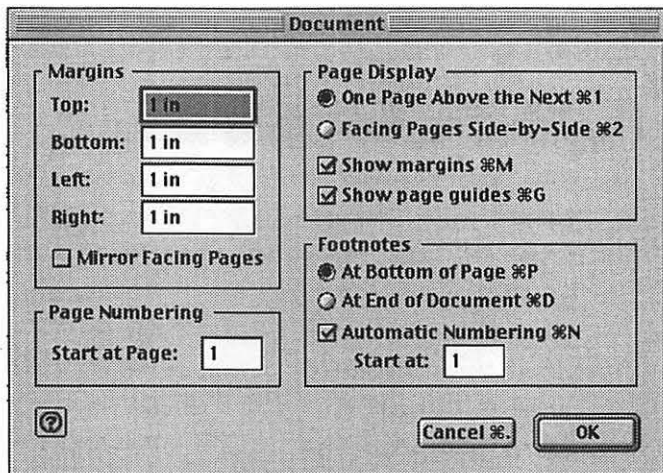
Document

Margins
Top: 1 in
Bottom: 1 in
Left: 1 in
Right: 1 in
Mirror Facing Pages

Page Numbering
Start at Page: 1

Page Display
One Page Above the Next ⌘1
Facing Pages Side-by-Side ⌘2
Show margins ⌘M
Show page guides ⌘G

Footnotes
At Bottom of Page ⌘P
At End of Document ⌘D
Automatic Numbering ⌘N
Start at: 1

?

Cancel ⌘.
OK